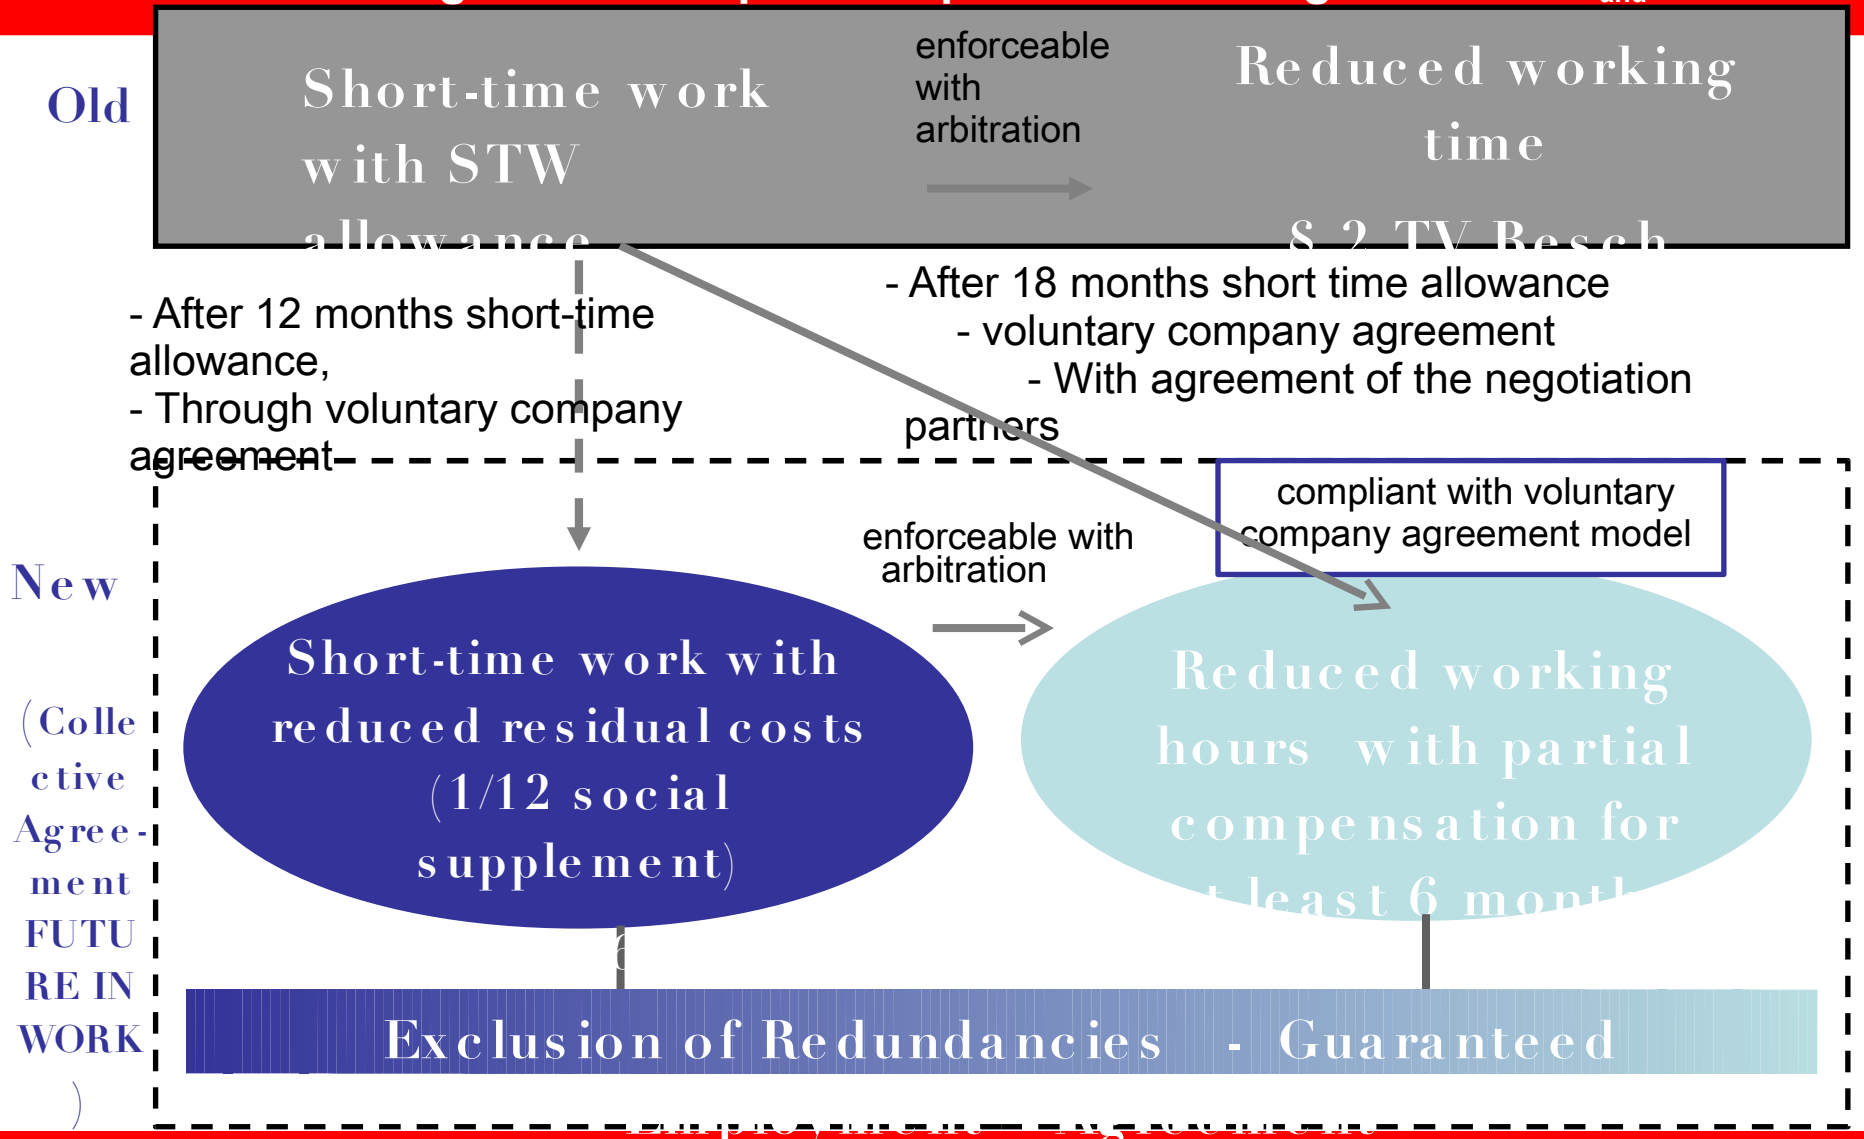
Old

Short-time work with STW allowance

enforceable with arbitration

Reduced working time

§ 2 TV Besch

- After 12 months short-time allowance,
- Through voluntary company agreement

- After 18 months short time allowance
- voluntary company agreement
- With agreement of the negotiation partners

New

(Collective Agree-ment FUTURE IN WORK)

enforceable with arbitration

compliant with voluntary company agreement model

Short-time work with reduced residual costs (1/12 social supplement)

Reduced working hours with partial compensation for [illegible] least 6 month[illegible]

Exclusion of Redundancies - Guaranteed

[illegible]